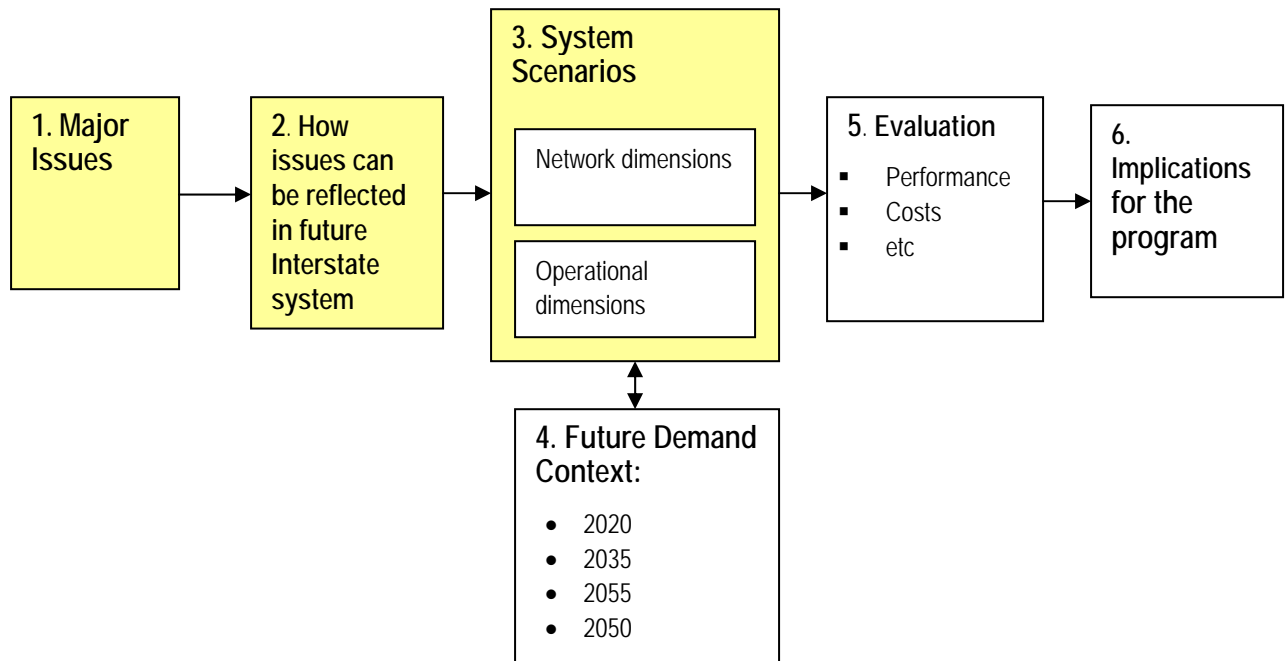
1. Major Issues

2. How issues can be reflected in future Interstate system

3. System Scenarios

Network dimensions

Operational dimensions

5. Evaluation

- Performance
- Costs
- etc

6. Implications for the program

4. Future Demand Context:

- 2020
- 2035
- 2055
- 2050